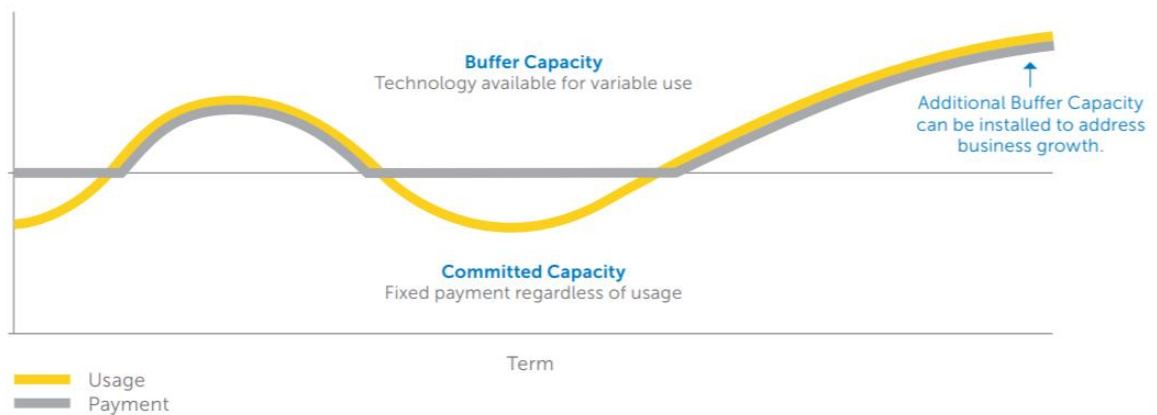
Buffer Capacity
Technology available for variable use

Additional Buffer Capacity can be installed to address business growth.

Committed Capacity
Fixed payment regardless of usage

Term

Usage
Payment